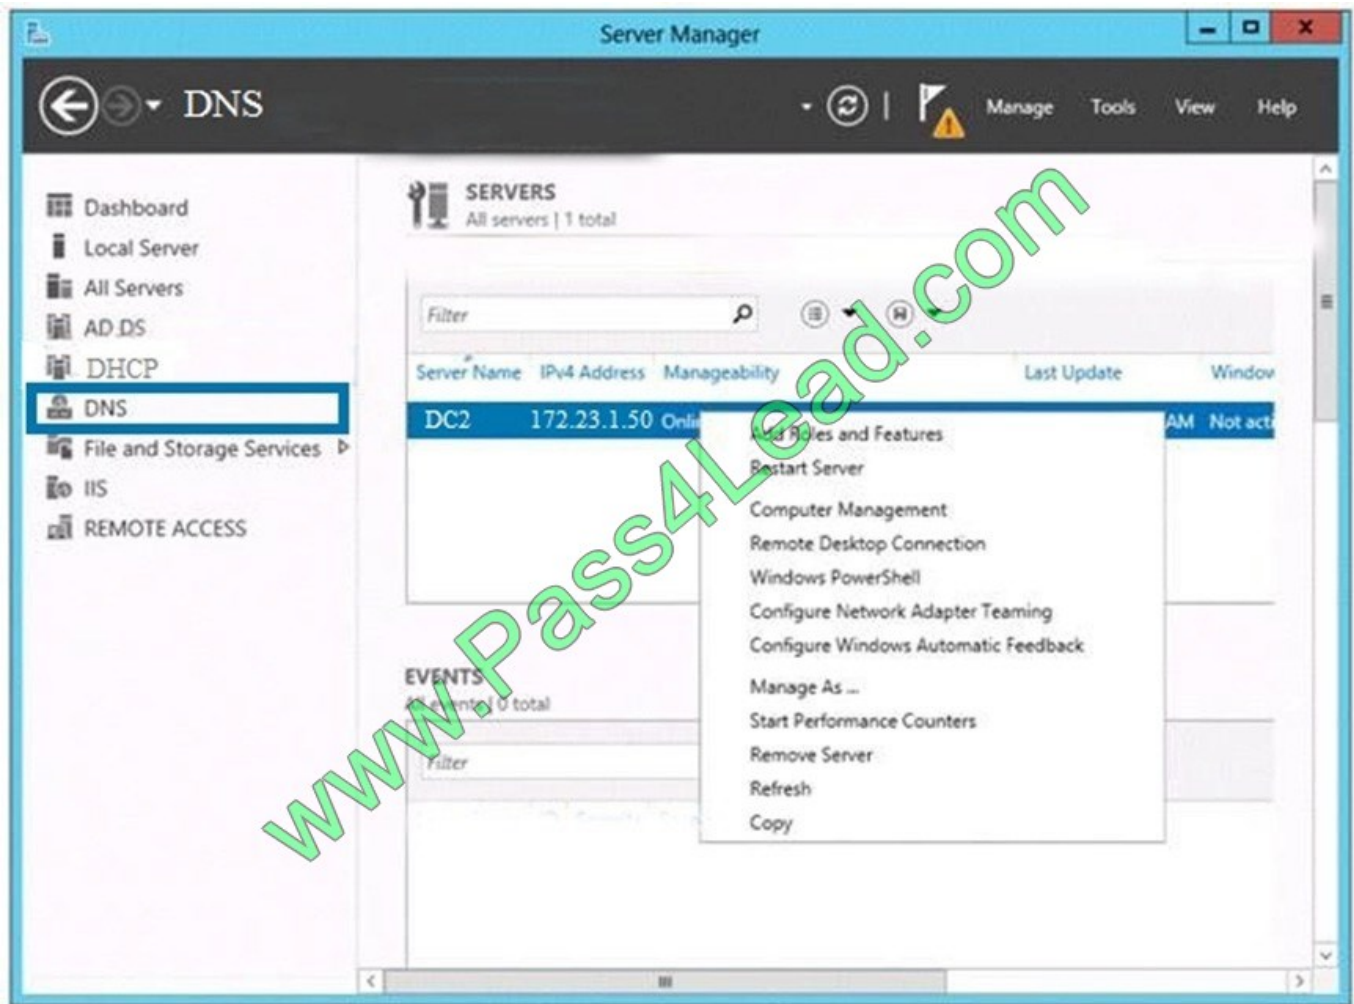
Server Manager

DNS

Manage Tools View Help

Dashboard
Local Server
All Servers
AD DS
DHCP
DNS
File and Storage Services
IIS
REMOTE ACCESS

SERVERS
All servers | 1 total

Filter

| Server Name | IPv4 Address | Manageability | Last Update | Window |
|---|---|---|---|---|
| DC2 | 172.23.1.50 | Onli | AM | Not acti |

Add Roles and Features
Restart Server
Computer Management
Remote Desktop Connection
Windows PowerShell
Configure Network Adapter Teaming
Configure Windows Automatic Feedback
Manage As ...
Start Performance Counters
Remove Server
Refresh
Copy

EVENTS
All events | 0 total

Filter

www.Pass4Lead.com